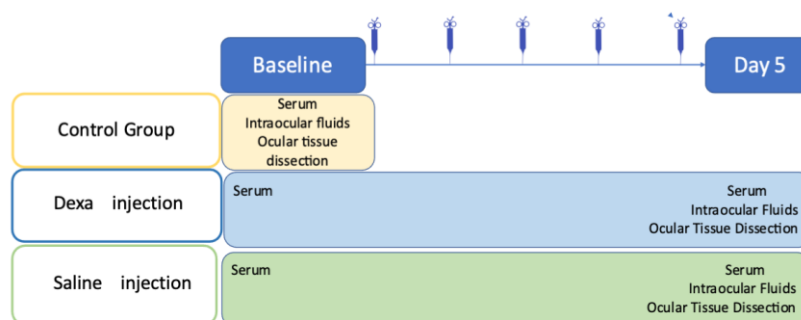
Baseline

Day 5

Control Group

Serum
Intraocular fluids
Ocular tissue dissection

Dexa injection

Serum

Serum
Intraocular Fluids
Ocular Tissue Dissection

Saline injection

Serum

Serum
Intraocular Fluids
Ocular Tissue Dissection